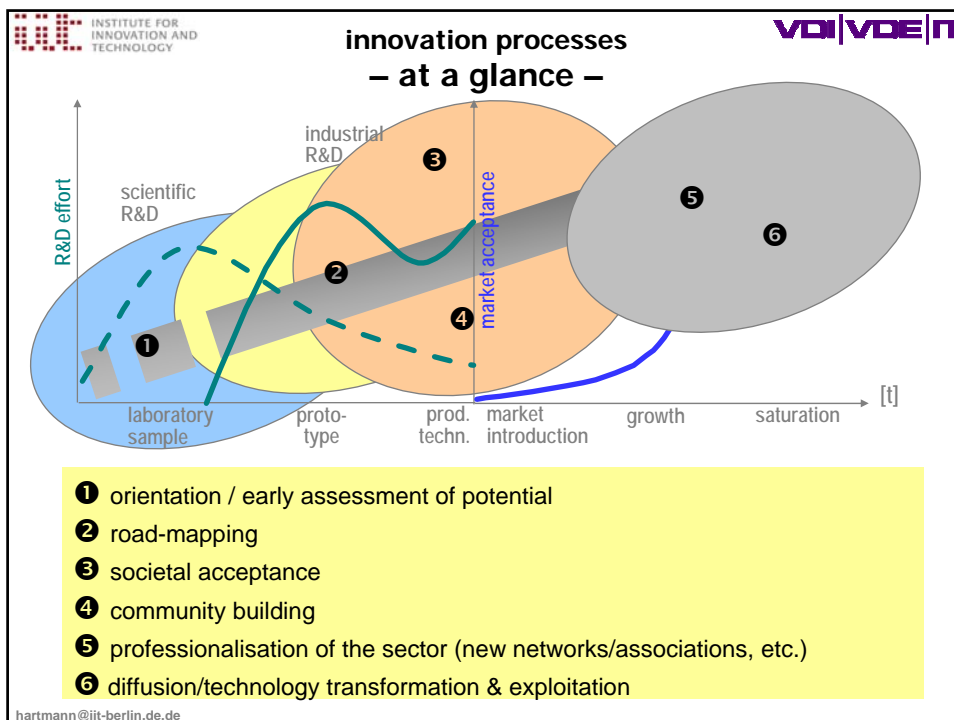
INSTITUTE FOR INNOVATION AND TECHNOLOGY

VDI|VDE|IT

innovation processes
– at a glance –

industrial R&D

scientific R&D

R&D effort

market acceptance

❸

❺

❻

❷

❹

❶

[t]

laboratory sample

proto-type

prod. techn.

market introduction

growth

saturation

❶ orientation / early assessment of potential

❷ road-mapping

❸ societal acceptance

❹ community building

❺ professionalisation of the sector (new networks/associations, etc.)

❻ diffusion/technology transformation & exploitation

hartmann@iit-berlin.de.de